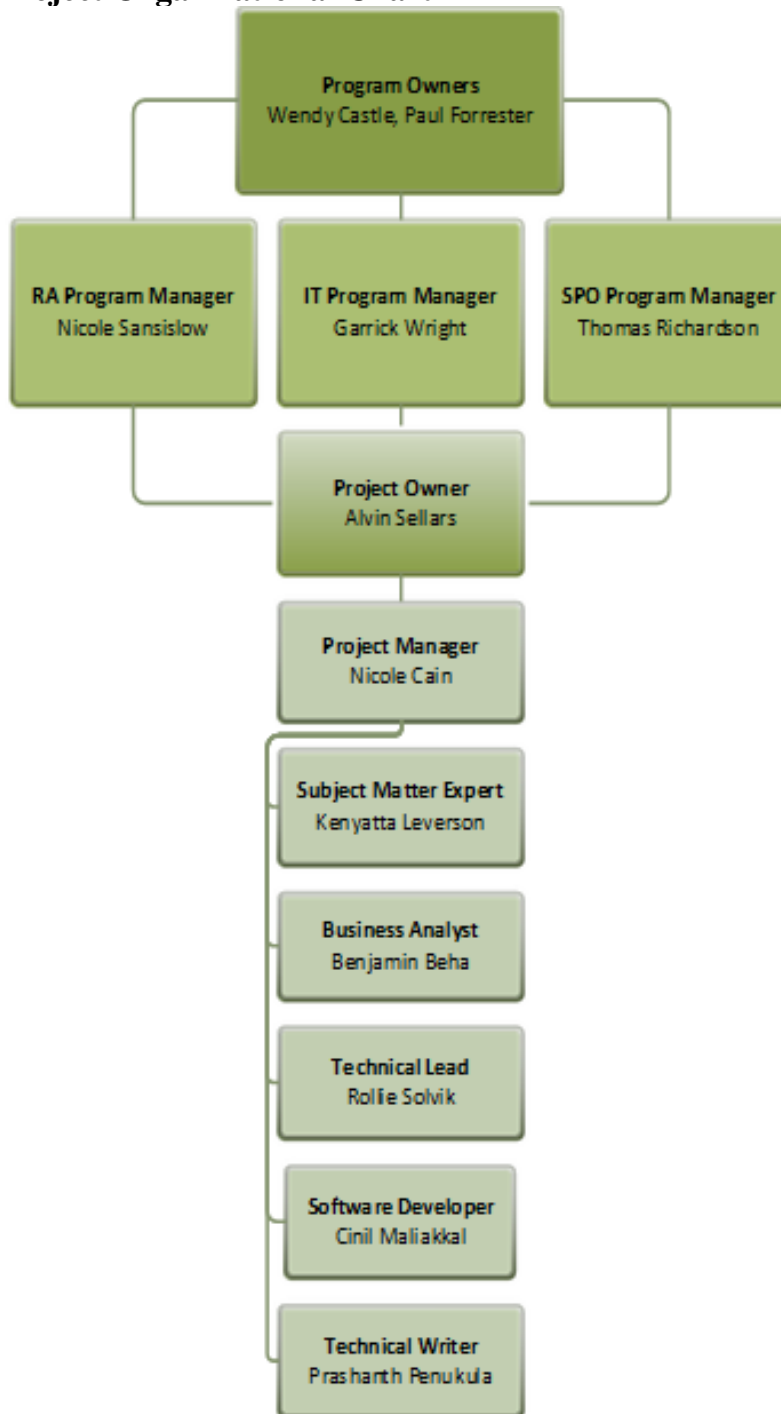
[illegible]

Program Owners
Wendy Castle, Paul Forrester

RA Program Manager
Nicole Sansislow

IT Program Manager
Garrick Wright

SPO Program Manager
Thomas Richardson

Project Owner
Alvin Sellars

Project Manager
Nicole Cain

Subject Matter Expert
Kenyatta Leverson

Business Analyst
Benjamin Beha

Technical Lead
Rollie Solvik

Software Developer
Cinil Maliakkal

Technical Writer
Prashanth Penukula